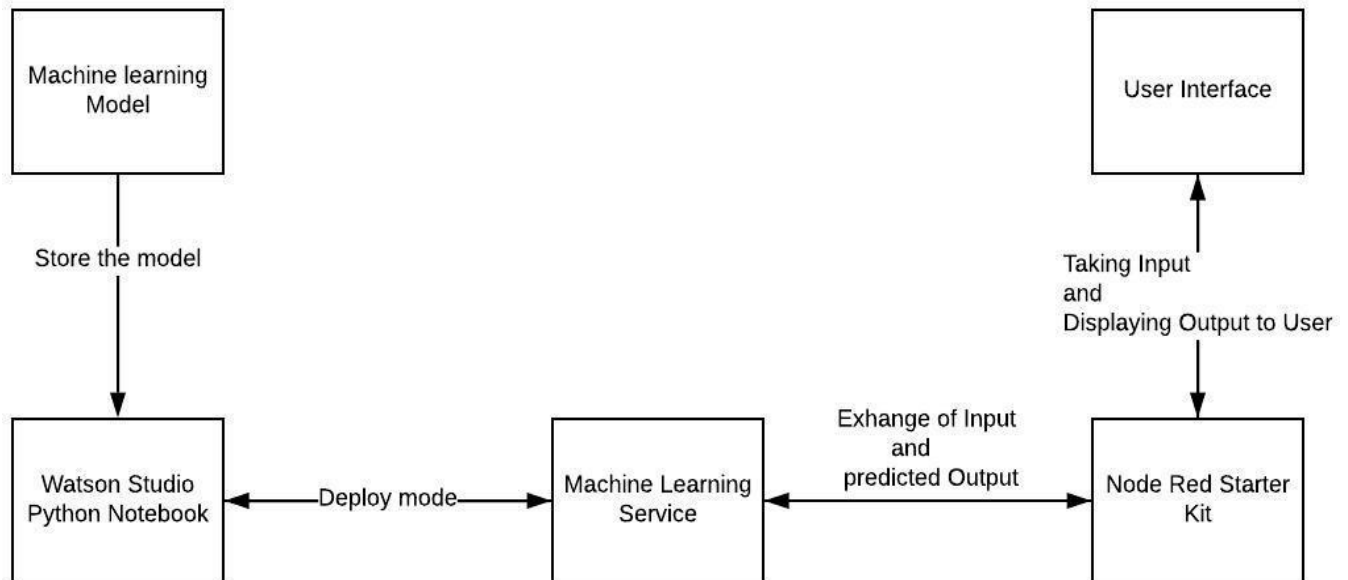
Machine learning Model

User Interface

Store the model

Taking Input and Displaying Output to User

Exhange of Input and predicted Output

Watson Studio Python Notebook

Deploy mode

Machine Learning Service

Node Red Starter Kit